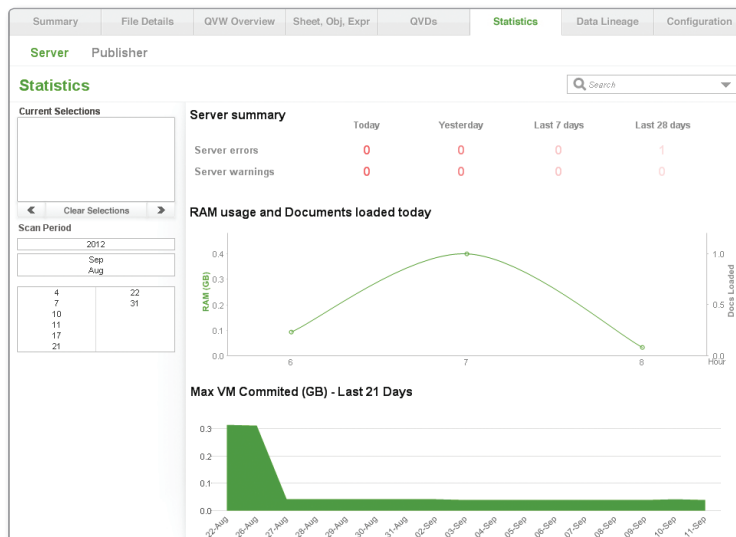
Summary File Details QVW Overview Sheet, Obj, Expr QVDs Statistics Data Lineage Configuration

Server Publisher

Statistics

Search

Current Selections

Clear Selections

Scan Period

2012

Sep
Aug

| | |
|---|---|
| 4 | 22 |
| 7 | 31 |
| 10 | |
| 11 | |
| 17 | |
| 21 | |

Server summary

| | Today | Yesterday | Last 7 days | Last 28 days |
|---|---|---|---|---|
| Server errors | 0 | 0 | 0 | 1 |
| Server warnings | 0 | 0 | 0 | 0 |

RAM usage and Documents loaded today

RAM (GB)
0.4
0.3
0.2
0.1
0.0

Docs Loaded
1.0
0.5
0.0

6 7 8 Hour

Max VM Commited (GB) - Last 21 Days

0.3
0.2
0.1
0.0

22-Aug 26-Aug 27-Aug 28-Aug 29-Aug 30-Aug 31-Aug 02-Sep 03-Sep 04-Sep 05-Sep 06-Sep 07-Sep 08-Sep 09-Sep 10-Sep 11-Sep